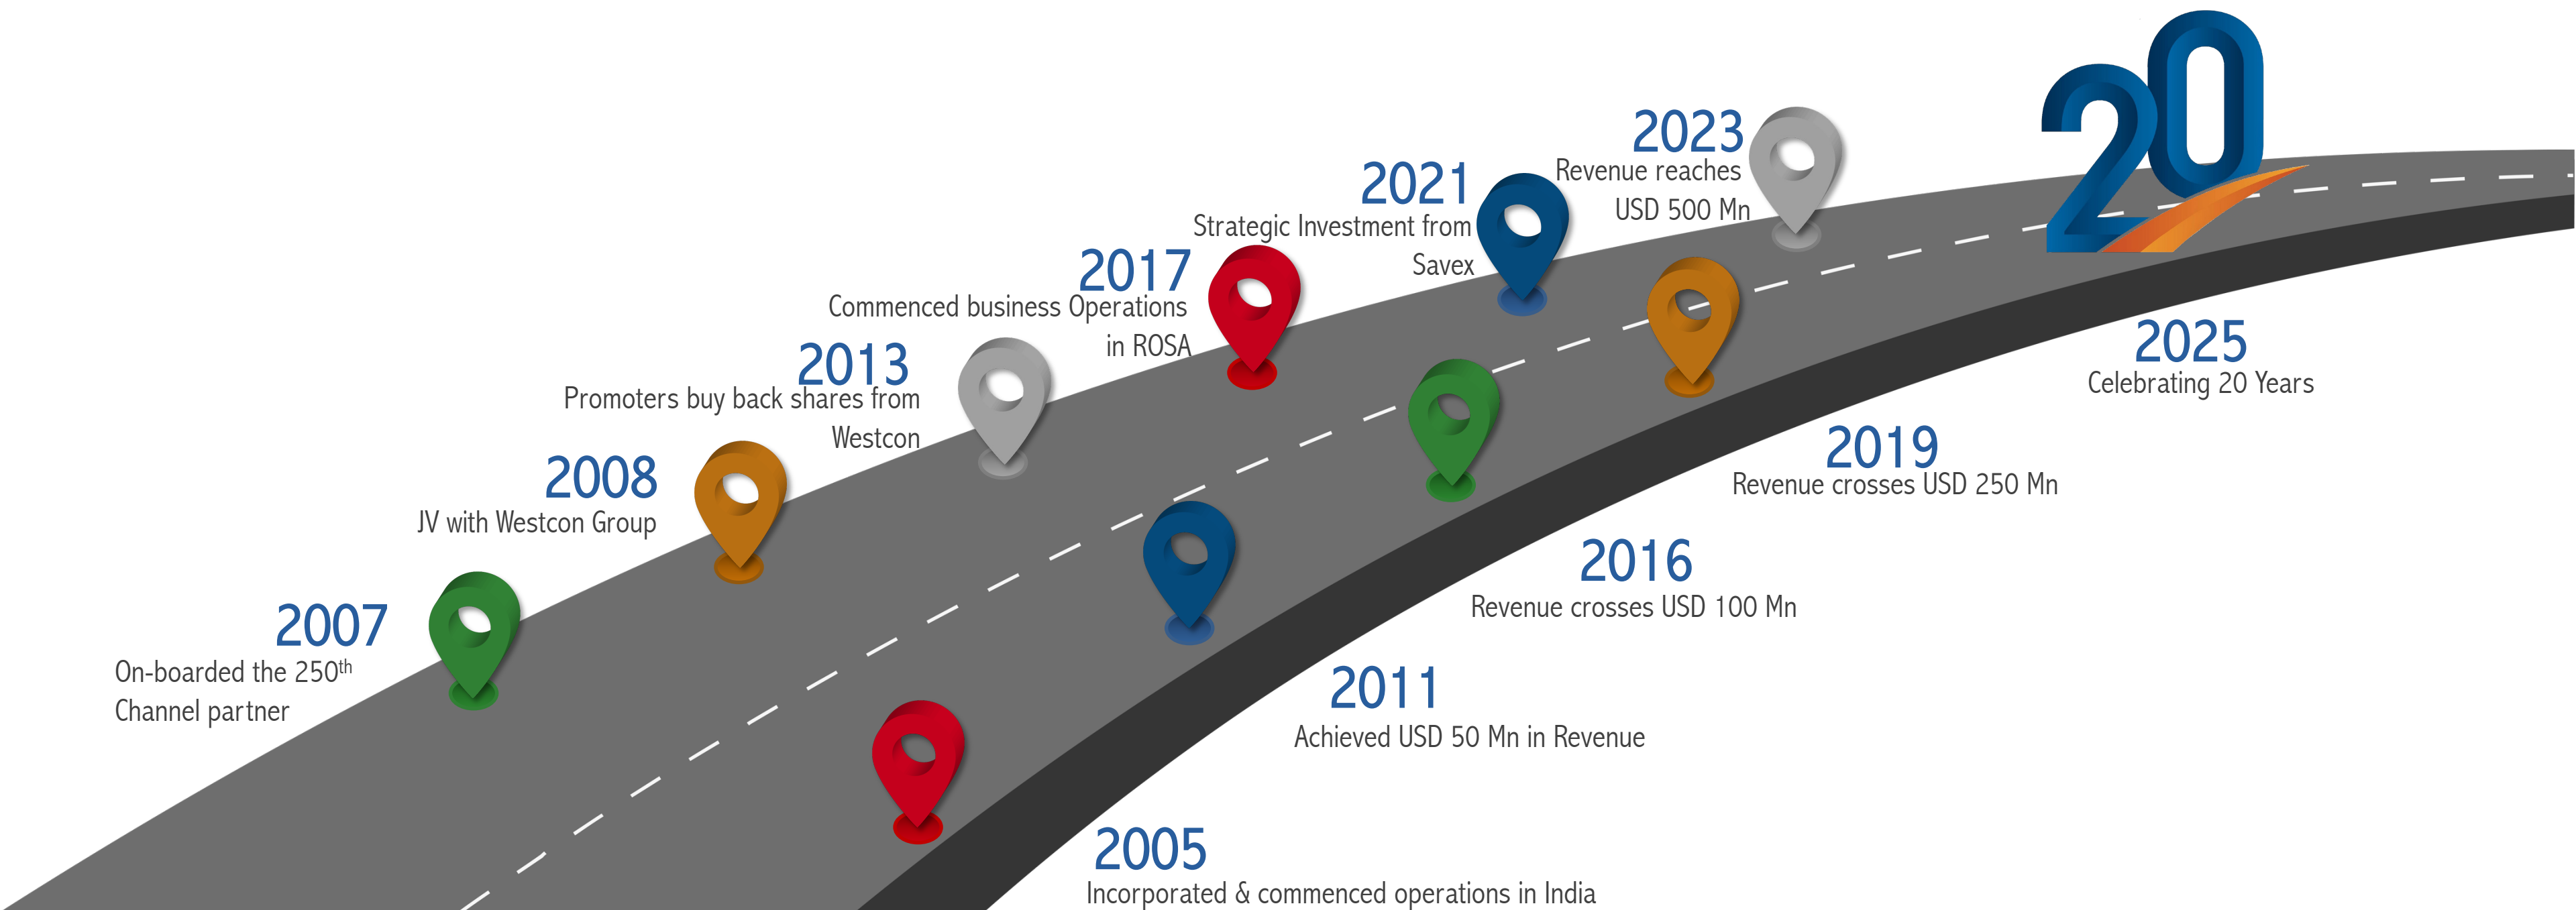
20

2023
Revenue reaches USD 500 Mn

2021
Strategic Investment from Savex

2017
Commenced business Operations in ROSA

2013
Promoters buy back shares from Westcon

2008
JV with Westcon Group

2007
On-boarded the 250$^{th}$ Channel partner

2025
Celebrating 20 Years

2019
Revenue crosses USD 250 Mn

2016
Revenue crosses USD 100 Mn

2011
Achieved USD 50 Mn in Revenue

2005
Incorporated & commenced operations in India